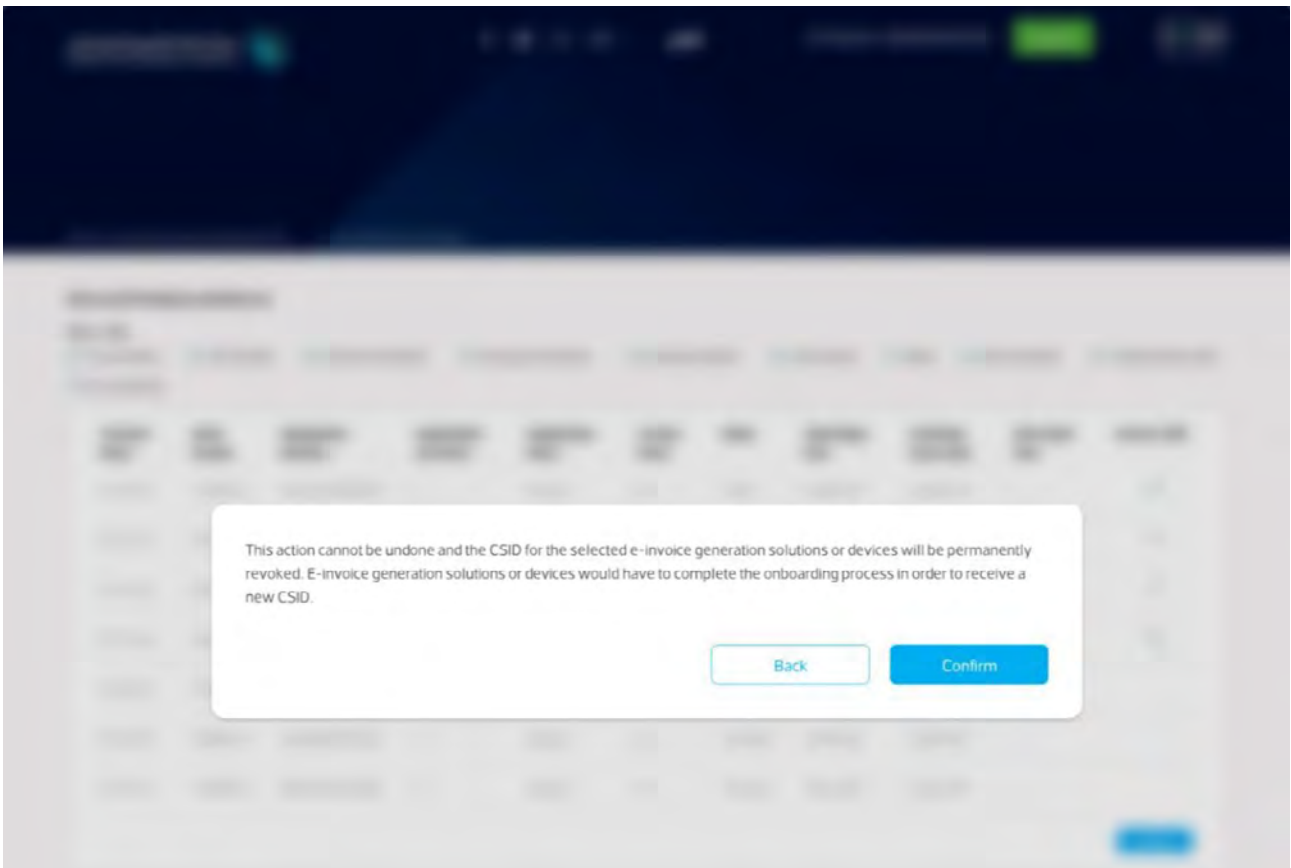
This action cannot be undone and the CSID for the selected e-invoice generation solutions or devices will be permanently revoked. E-invoice generation solutions or devices would have to complete the onboarding process in order to receive a new CSID.

Back

Confirm